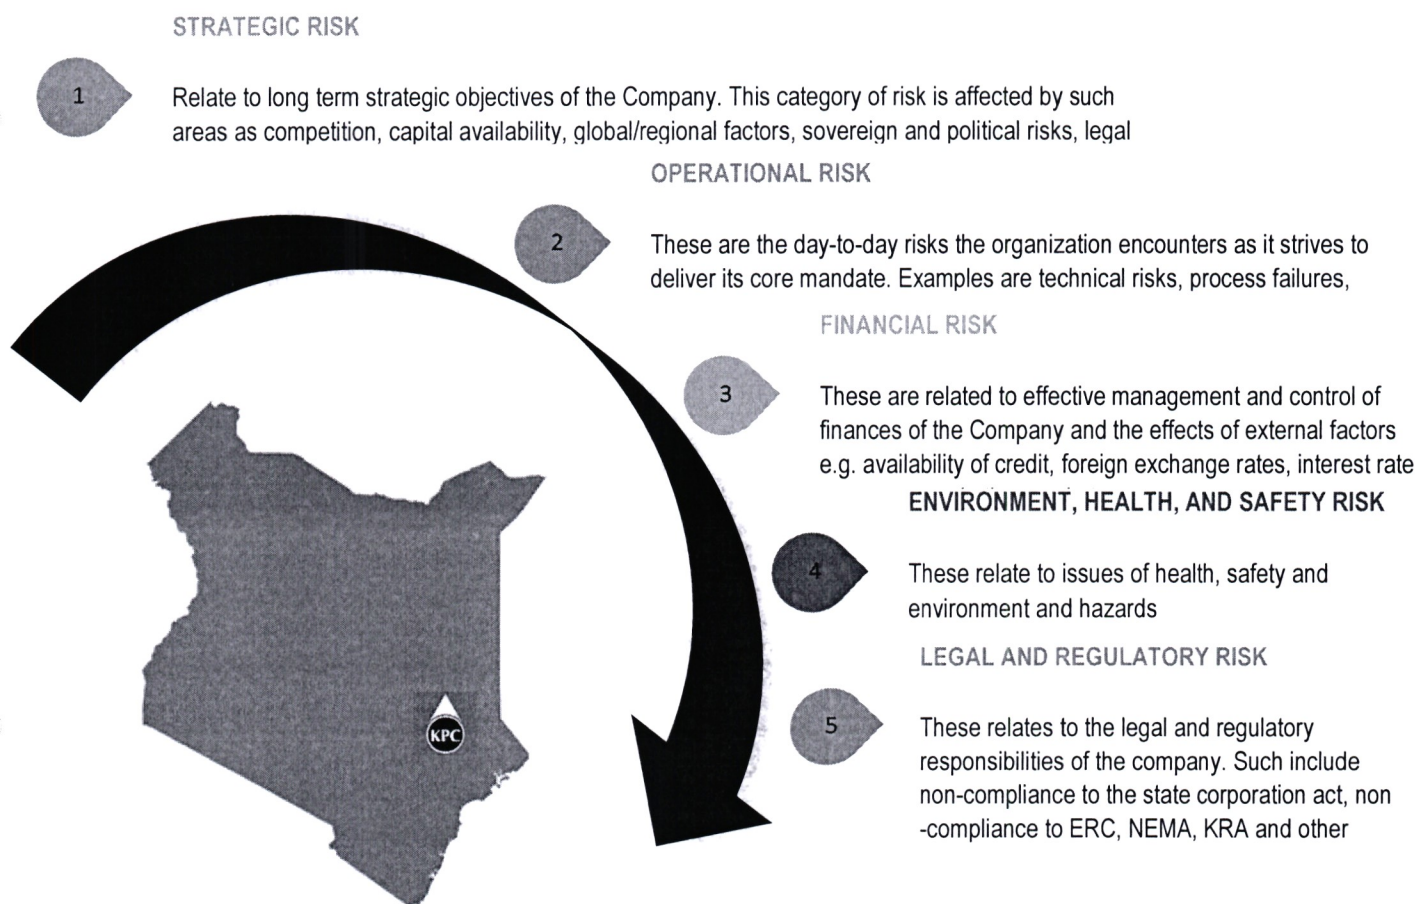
STRATEGIC RISK

1

Relate to long term strategic objectives of the Company. This category of risk is affected by such areas as competition, capital availability, global/regional factors, sovereign and political risks, legal

OPERATIONAL RISK

2

These are the day-to-day risks the organization encounters as it strives to deliver its core mandate. Examples are technical risks, process failures,

FINANCIAL RISK

3

These are related to effective management and control of finances of the Company and the effects of external factors e.g. availability of credit, foreign exchange rates, interest rate

ENVIRONMENT, HEALTH, AND SAFETY RISK

4

These relate to issues of health, safety and environment and hazards

LEGAL AND REGULATORY RISK

5

These relates to the legal and regulatory responsibilities of the company. Such include non-compliance to the state corporation act, non -compliance to ERC, NEMA, KRA and other

KPC